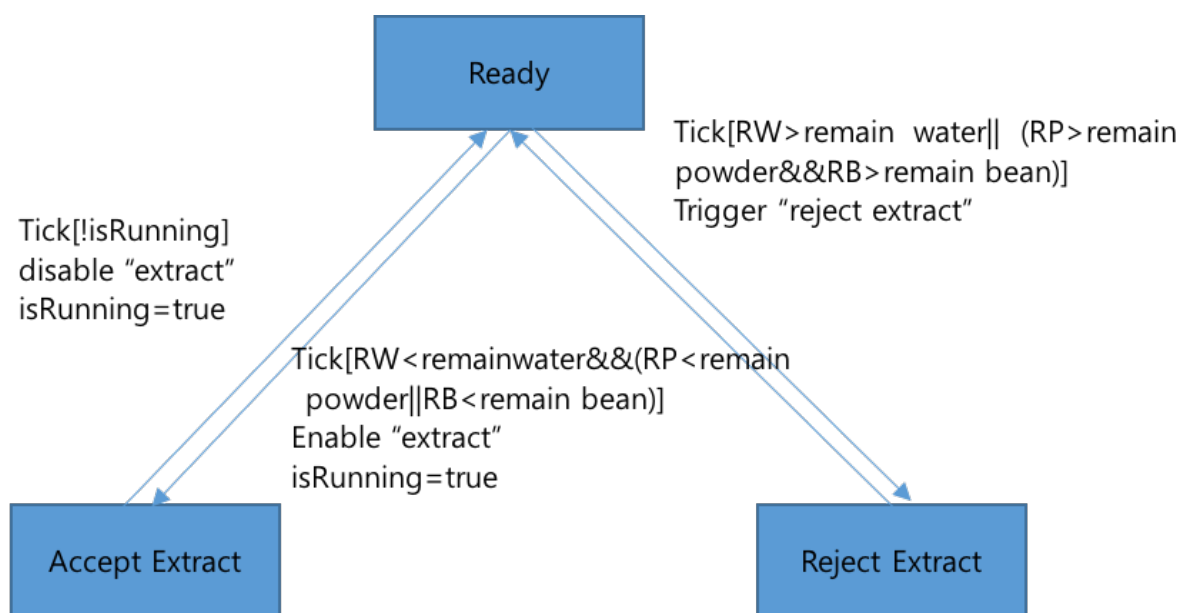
Ready

Tick[RW>remain water|| (RP>remain powder&&RB>remain bean)]
Trigger “reject extract”

Tick[!isRunning]
disable “extract”
isRunning=true

Tick[RW<remainwater&&(RP<remain powder||RB<remain bean)]
Enable “extract”
isRunning=true

Accept Extract

Reject Extract